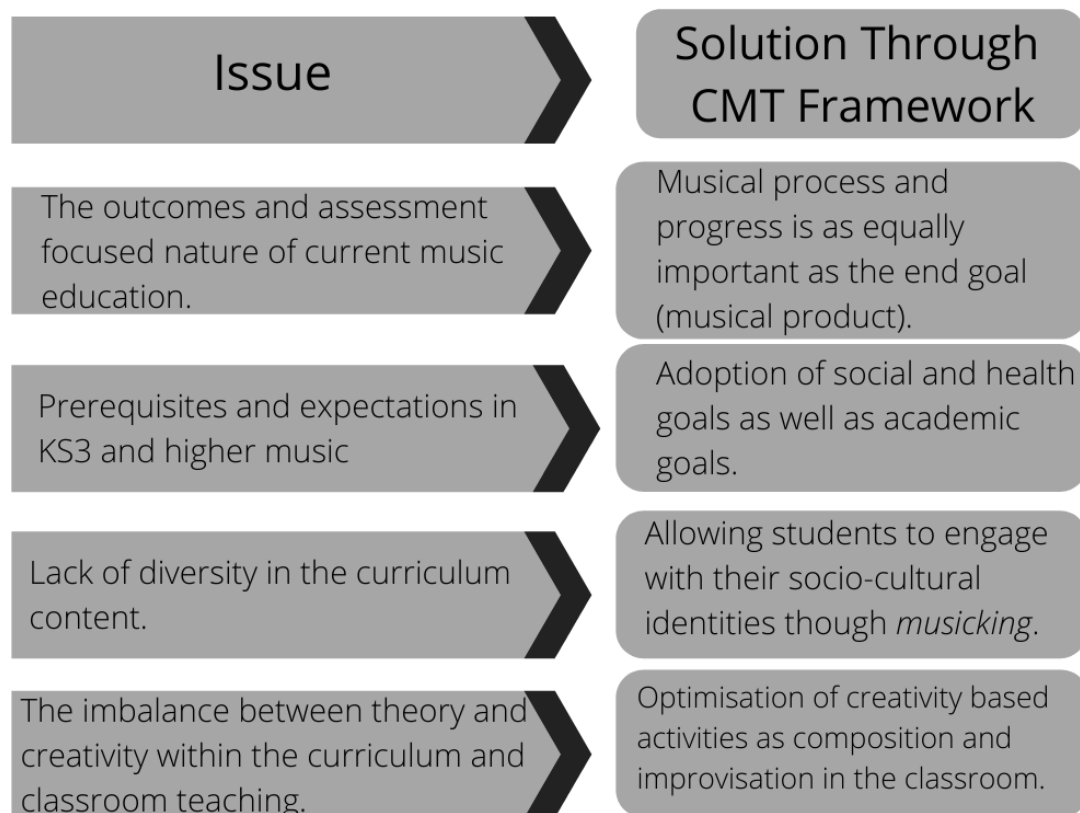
Issue

Solution Through CMT Framework

The outcomes and assessment focused nature of current music education.

Musical process and progress is as equally important as the end goal (musical product).

Prerequisites and expectations in KS3 and higher music

Adoption of social and health goals as well as academic goals.

Lack of diversity in the curriculum content.

Allowing students to engage with their socio-cultural identities though *musicking*.

The imbalance between theory and creativity within the curriculum and classroom teaching.

Optimisation of creativity based activities as composition and improvisation in the classroom.